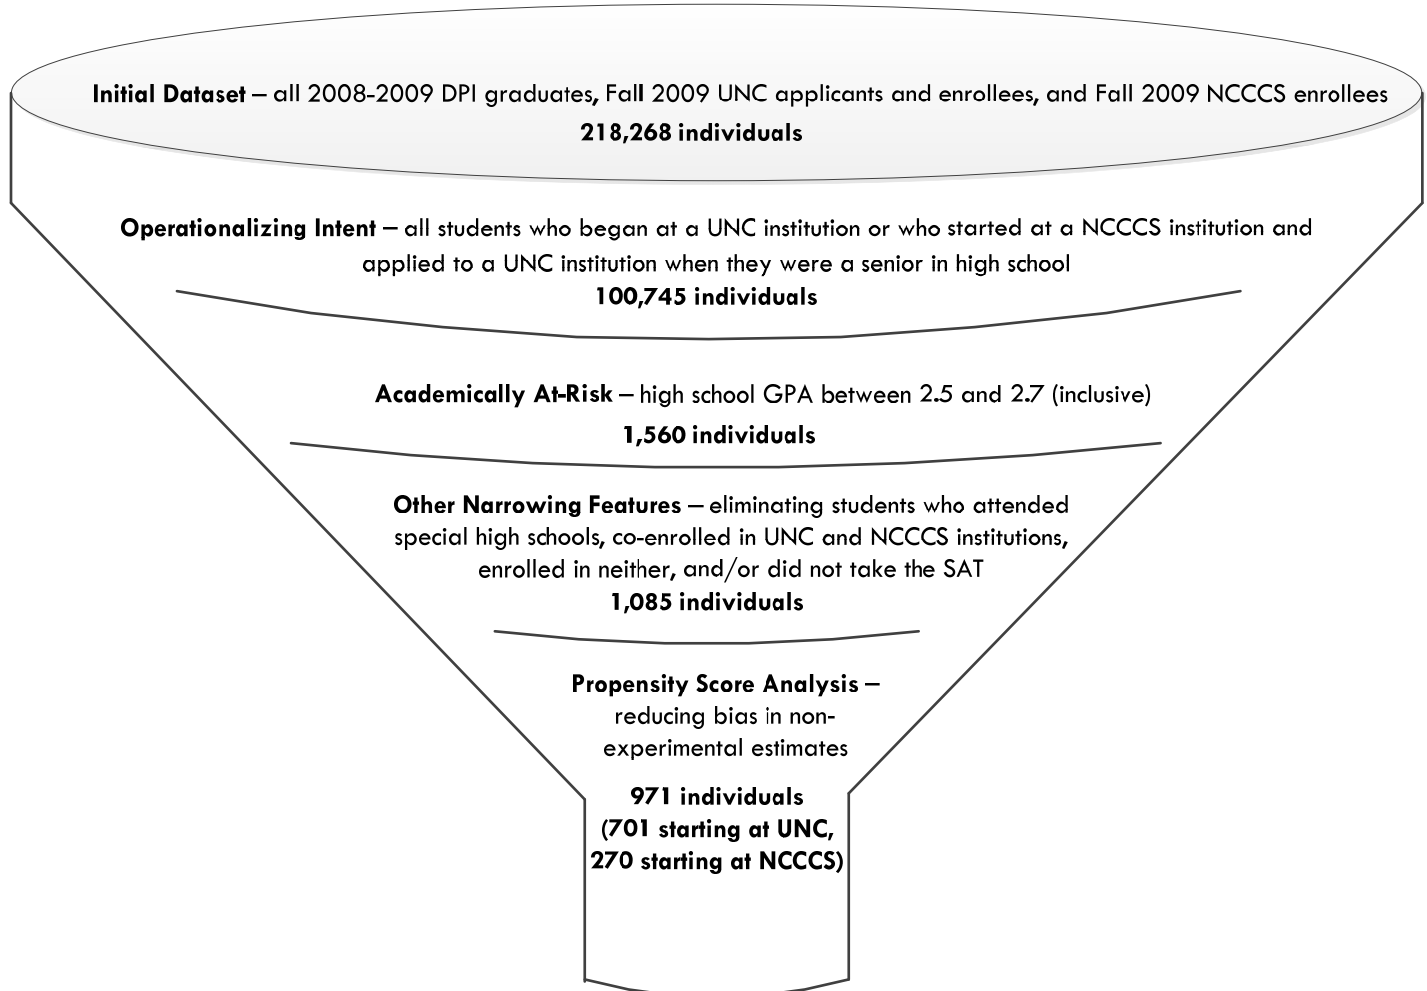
**Initial Dataset** – all 2008-2009 DPI graduates, Fall 2009 UNC applicants and enrollees, and Fall 2009 NCCCS enrollees
**218,268 individuals**

**Operationalizing Intent** – all students who began at a UNC institution or who started at a NCCCS institution and applied to a UNC institution when they were a senior in high school
**100,745 individuals**

**Academically At-Risk** – high school GPA between 2.5 and 2.7 (inclusive)
**1,560 individuals**

**Other Narrowing Features** – eliminating students who attended special high schools, co-enrolled in UNC and NCCCS institutions, enrolled in neither, and/or did not take the SAT
**1,085 individuals**

**Propensity Score Analysis** – reducing bias in non-experimental estimates

**971 individuals (701 starting at UNC, 270 starting at NCCCS)**